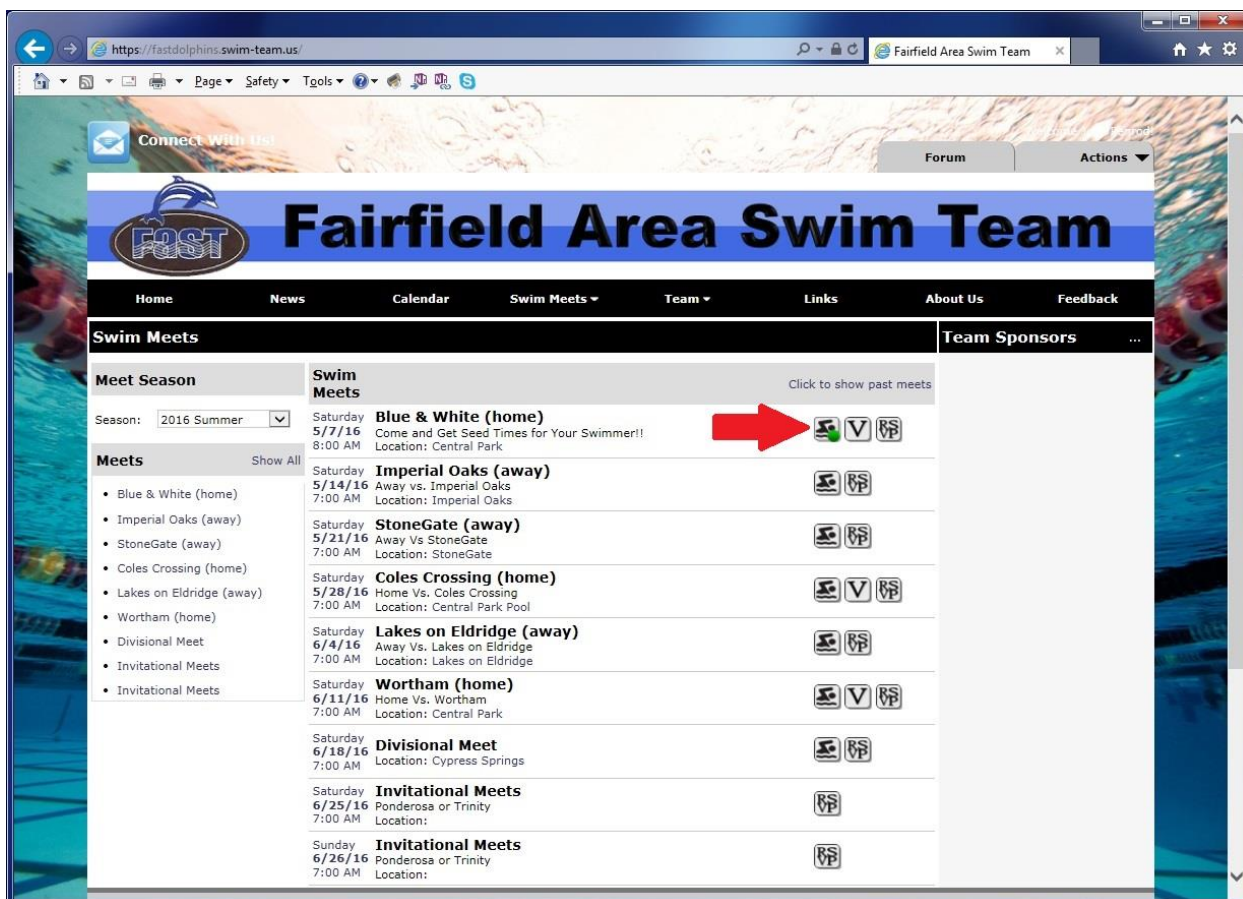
https://fastdolphins.swim-team.us/

Fairfield Area Swim Team

Page ▾ Safety ▾ Tools ▾

Connect With Us!

Forum

Actions

FAST

Fairfield Area Swim Team

Home News Calendar Swim Meets ▾ Team ▾ Links About Us Feedback

Swim Meets

Team Sponsors ...

Meet Season

Season: 2016 Summer

Meets Show All

- Blue & White (home)
- Imperial Oaks (away)
- StoneGate (away)
- Coles Crossing (home)
- Lakes on Eldridge (away)
- Wortham (home)
- Divisional Meet
- Invitational Meets
- Invitational Meets

Swim Meets

Click to show past meets

Saturday 5/7/16 8:00 AM Blue & White (home) Come and Get Seed Times for Your Swimmer!! Location: Central Park

Saturday 5/14/16 7:00 AM Imperial Oaks (away) Away vs. Imperial Oaks Location: Imperial Oaks

Saturday 5/21/16 7:00 AM StoneGate (away) Away Vs StoneGate Location: StoneGate

Saturday 5/28/16 7:00 AM Coles Crossing (home) Home Vs. Coles Crossing Location: Central Park Pool

Saturday 6/4/16 7:00 AM Lakes on Eldridge (away) Away Vs. Lakes on Eldridge Location: Lakes on Eldridge

Saturday 6/11/16 7:00 AM Wortham (home) Home Vs. Wortham Location: Central Park

Saturday 6/18/16 7:00 AM Divisional Meet Location: Cypress Springs

Saturday 6/25/16 7:00 AM Invitational Meets Ponderosa or Trinity Location:

Sunday 6/26/16 7:00 AM Invitational Meets Ponderosa or Trinity Location: